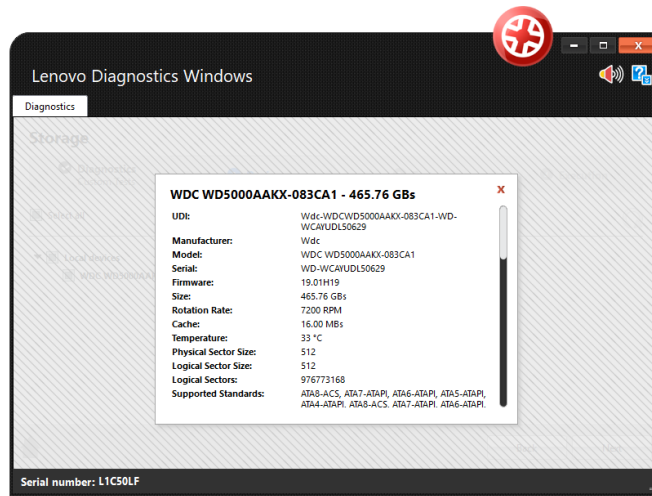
Lenovo Diagnostics Windows

Diagnostics

Storage

WDC WD5000AAKX-083CA1 - 465.76 GBs

x

| | |
|---|---|
| UDI: | Wdc-WDCWD5000AAKX-083CA1-WD-WCAYUDL50629 |
| Manufacturer: | Wdc |
| Model: | WDC WD5000AAKX-083CA1 |
| Serial: | WD-WCAYUDL50629 |
| Firmware: | 19.01H19 |
| Size: | 465.76 GBs |
| Rotation Rate: | 7200 RPM |
| Cache: | 16.00 MBs |
| Temperature: | 33 °C |
| Physical Sector Size: | 512 |
| Logical Sector Size: | 512 |
| Logical Sectors: | 976773168 |
| Supported Standards: | ATA8-ACS, ATA7-ATAPI, ATA6-ATAPI, ATA5-ATAPI, ATA4-ATAPI, ATA8-ACS, ATA7-ATAPI, ATA6-ATAPI, |

Serial number: L1C50LF